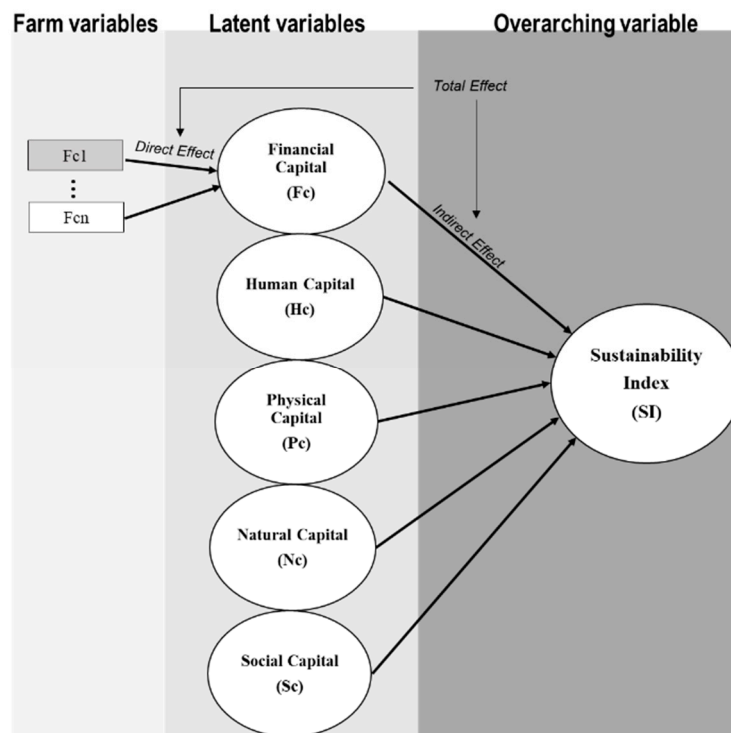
Farm variables

Latent variables

Overarching variable

Total Effect

Direct Effect

Fc1

⋮

Fcn

Financial Capital (Fc)

Indirect Effect

Human Capital (Hc)

Physical Capital (Pc)

Natural Capital (Nc)

Social Capital (Sc)

Sustainability Index (SI)